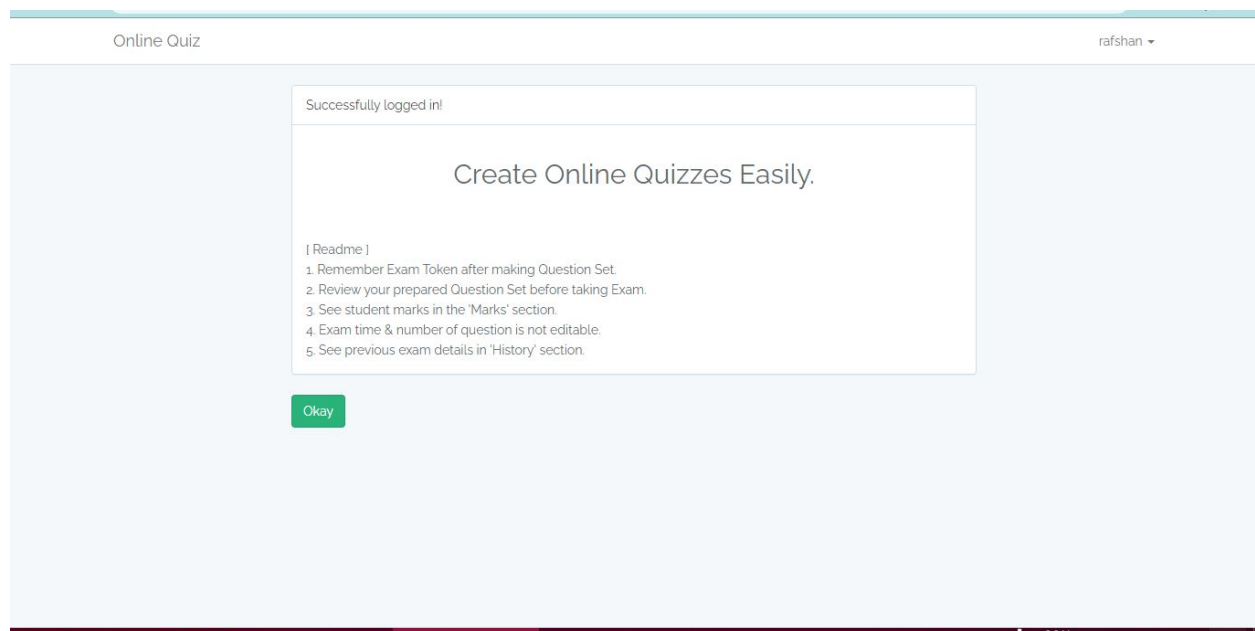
Online Quiz

rafshan

Successfully logged in!

Create Online Quizzes Easily.

[ Readme ]
1. Remember Exam Token after making Question Set.
2. Review your prepared Question Set before taking Exam.
3. See student marks in the 'Marks' section.
4. Exam time & number of question is not editable.
5. See previous exam details in 'History' section.

Okay